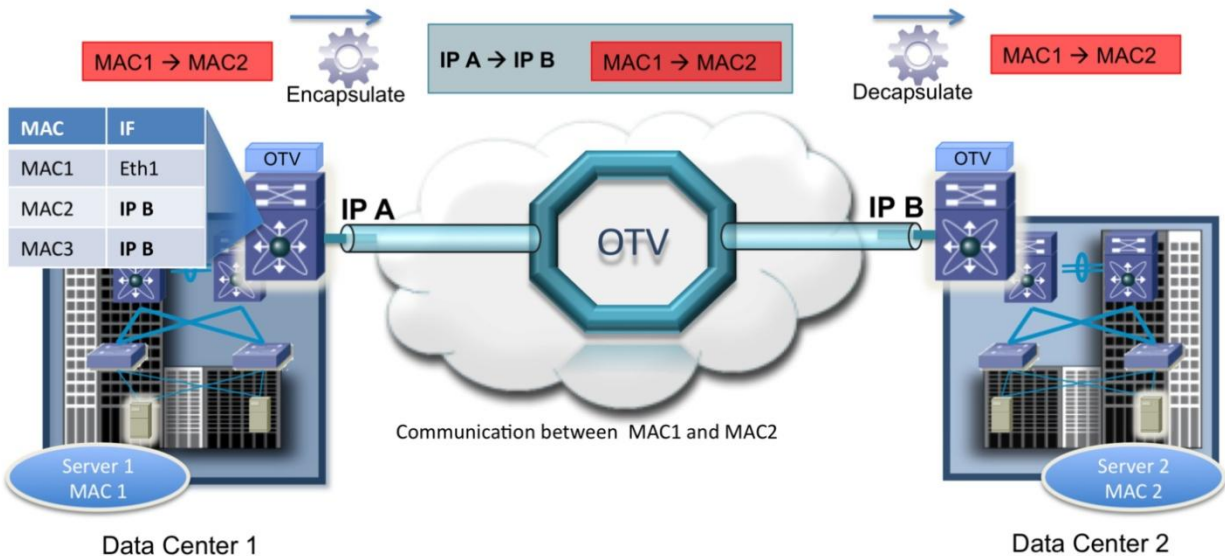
MAC1 → MAC2

Encapsulate

IP A → IP B

MAC1 → MAC2

Decapsulate

MAC1 → MAC2

| MAC | IF |
|---|---|
| MAC1 | Eth1 |
| MAC2 | IP B |
| MAC3 | IP B |

OTV

IP A

OTV

IP B

OTV

Communication between MAC1 and MAC2

Server 1
MAC 1

Server 2
MAC 2

Data Center 1

Data Center 2